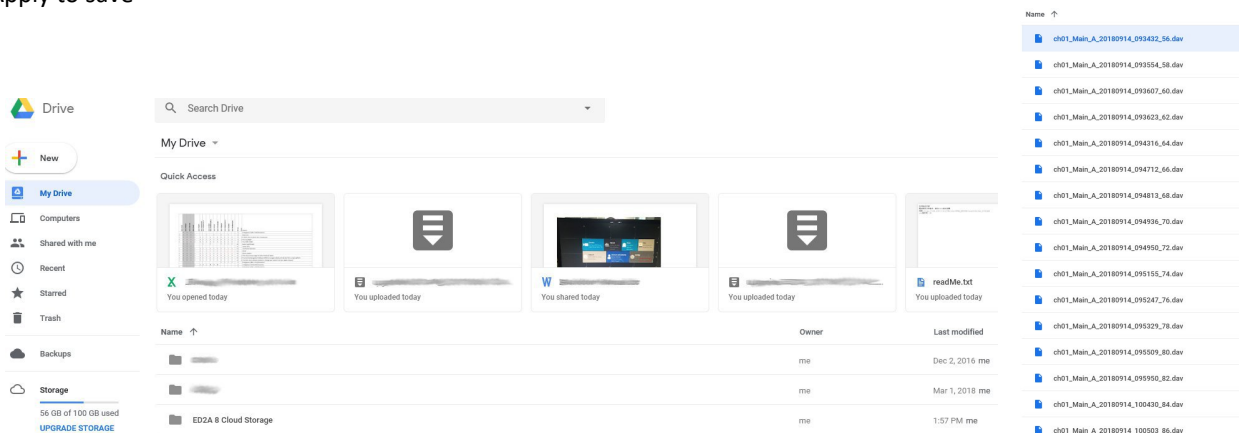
pply to save

Drive

Search Drive

My Drive

New

My Drive

Computers

Shared with me

Recent

Starred

Trash

Backups

Storage

56 GB of 100 GB used

UPGRADE STORAGE

Quick Access

X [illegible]
You opened today

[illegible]
You uploaded today

W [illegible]
You shared today

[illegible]
You uploaded today

readMe.txt
You uploaded today

| Name ↑ | Owner | Last modified |
|---|---|---|
| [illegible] | me | Dec 2, 2016 me |
| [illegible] | me | Mar 1, 2018 me |
| ED2A 8 Cloud Storage | me | 1:57 PM me |

Name ↑

ch01_Main_A_20180914_093432_56.dav
ch01_Main_A_20180914_093554_58.dav
ch01_Main_A_20180914_093607_60.dav
ch01_Main_A_20180914_093623_62.dav
ch01_Main_A_20180914_094316_64.dav
ch01_Main_A_20180914_094712_66.dav
ch01_Main_A_20180914_094813_68.dav
ch01_Main_A_20180914_094936_70.dav
ch01_Main_A_20180914_094950_72.dav
ch01_Main_A_20180914_095155_74.dav
ch01_Main_A_20180914_095247_76.dav
ch01_Main_A_20180914_095329_78.dav
ch01_Main_A_20180914_095509_80.dav
ch01_Main_A_20180914_095950_82.dav
ch01_Main_A_20180914_100430_84.dav
ch01_Main_A_20180914_100503_86.dav